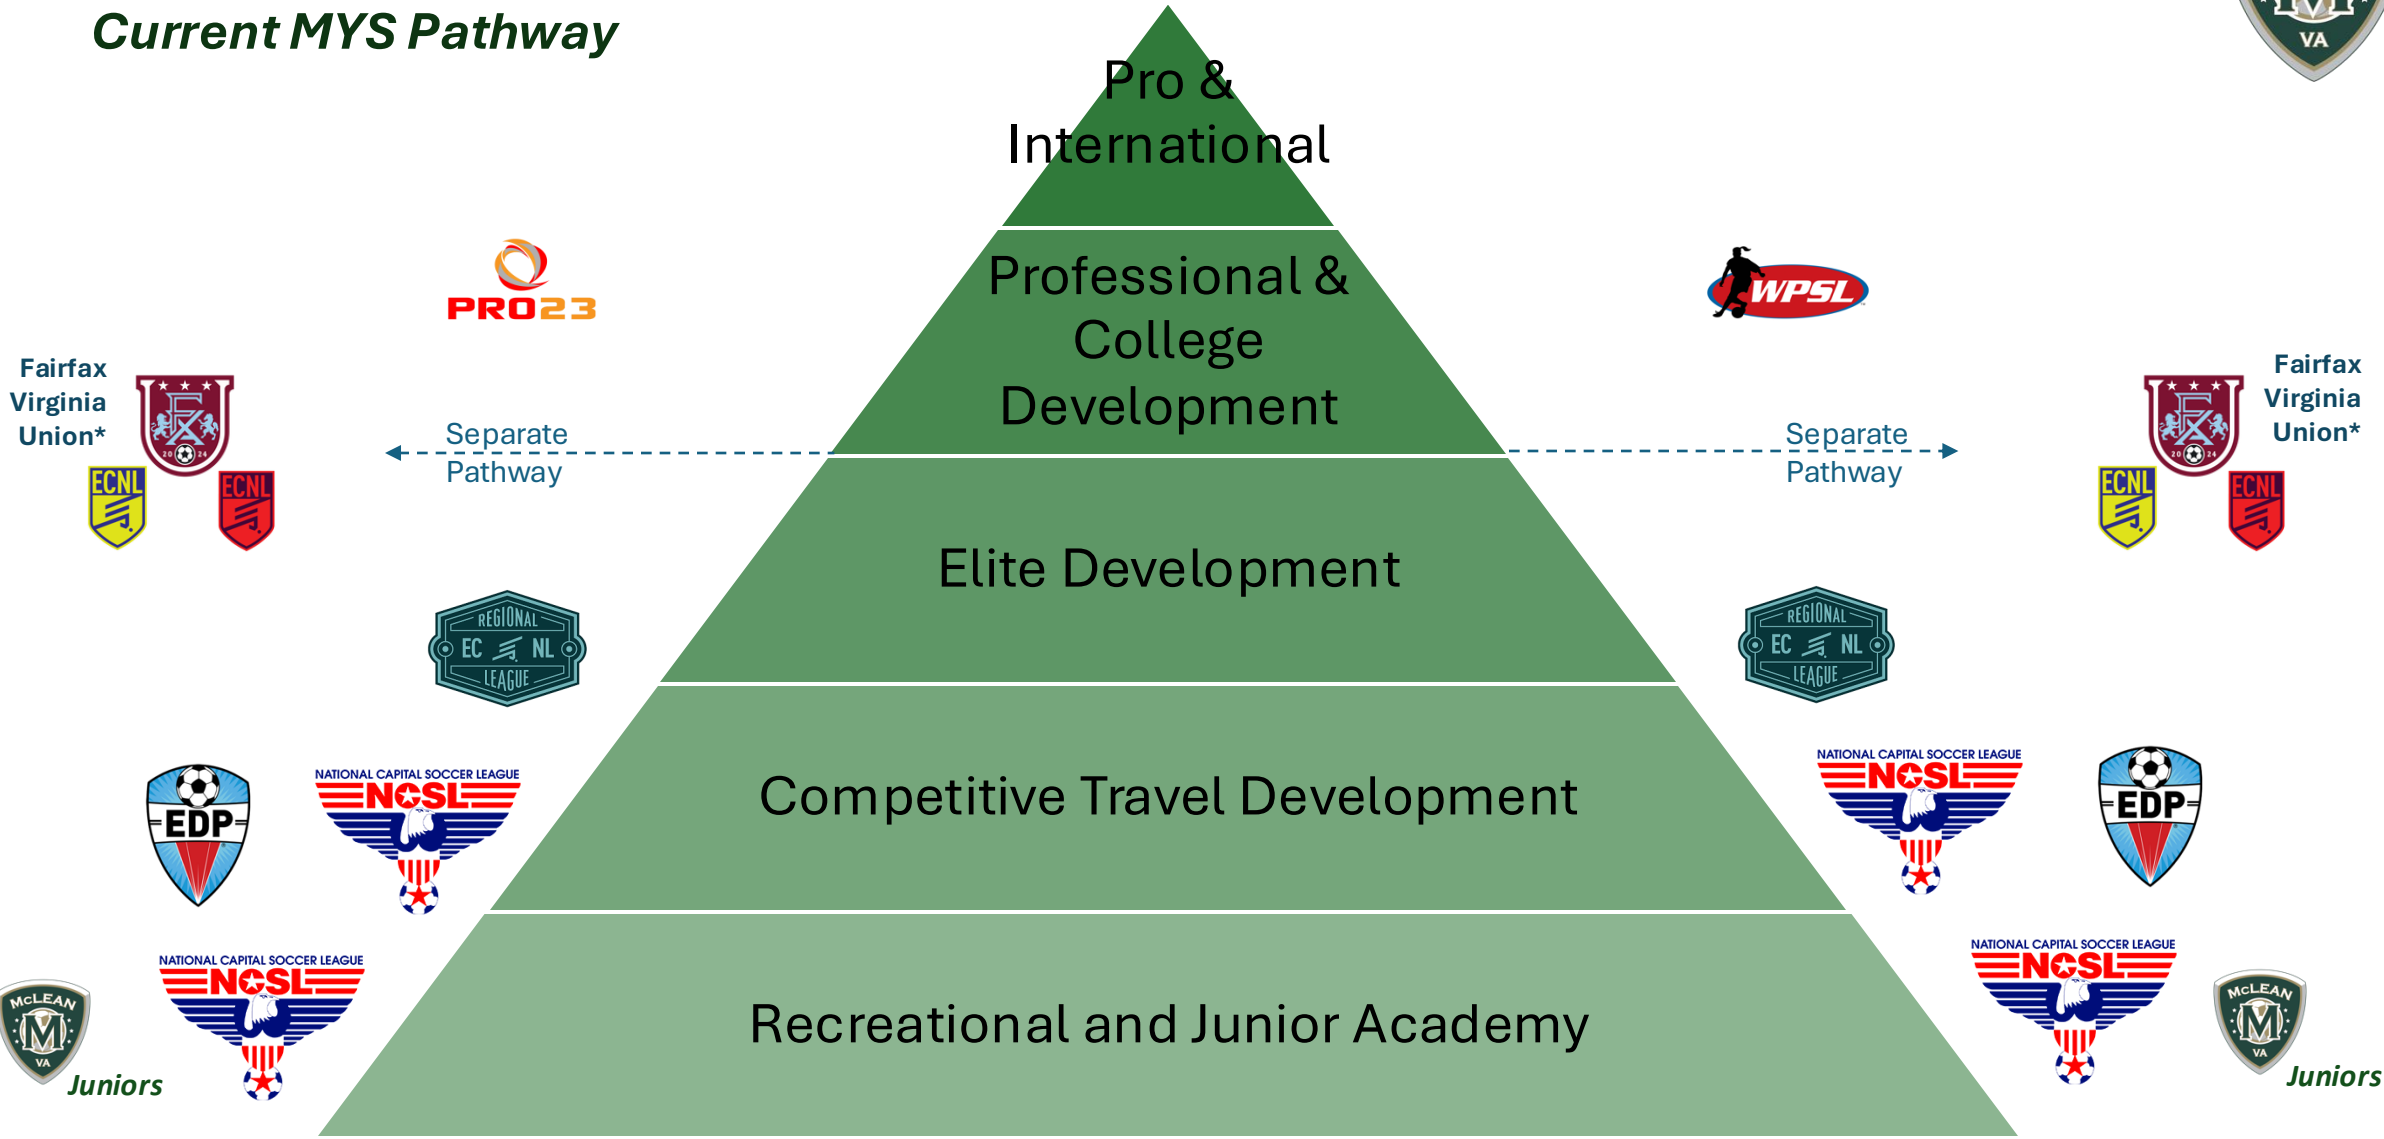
Current MYS Pathway

VA

Pro & International

Professional & College Development

Elite Development

Competitive Travel Development

Recreational and Junior Academy

PRO23

WPSL

Fairfax Virginia Union*

2024

ECNL

ECNL

Separate Pathway

Separate Pathway

Fairfax Virginia Union*

2024

ECNL

ECNL

REGIONAL EC NL LEAGUE

REGIONAL EC NL LEAGUE

EDP

NATIONAL CAPITAL SOCCER LEAGUE NCSL

NATIONAL CAPITAL SOCCER LEAGUE NCSL

EDP

McLEAN M VA

Juniors

NATIONAL CAPITAL SOCCER LEAGUE NCSL

NATIONAL CAPITAL SOCCER LEAGUE NCSL

McLEAN M VA

Juniors